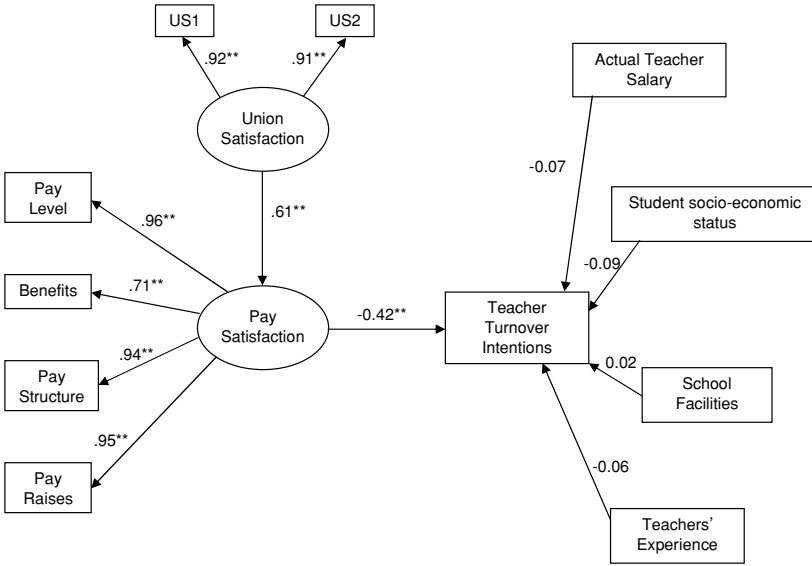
US1

US2

.92**

.91**

Union Satisfaction

.61**

Pay Level

.96**

Benefits

.71**

Pay Satisfaction

.94**

Pay Structure

.95**

Pay Raises

-0.42**

Actual Teacher Salary

-0.07

Student socio-economic status

-0.09

Teacher Turnover Intentions

0.02

School Facilities

-0.06

Teachers' Experience